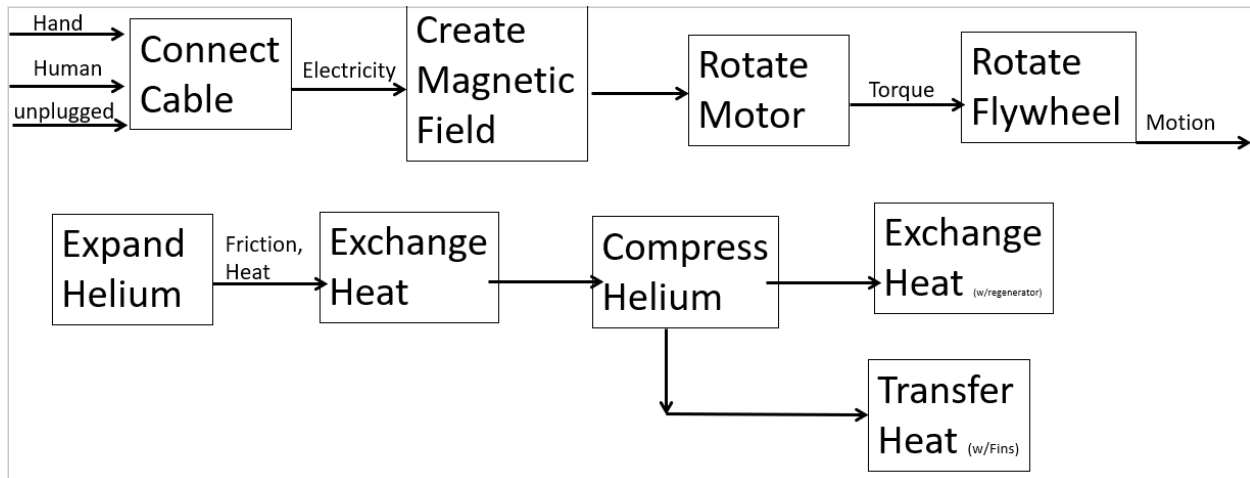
Hand
Human
unplugged
Connect Cable
Electricity
Create Magnetic Field
Rotate Motor
Torque
Rotate Flywheel
Motion

Expand Helium
Friction, Heat
Exchange Heat
Compress Helium
Exchange Heat (w/regenerator)
Transfer Heat (w/Fins)